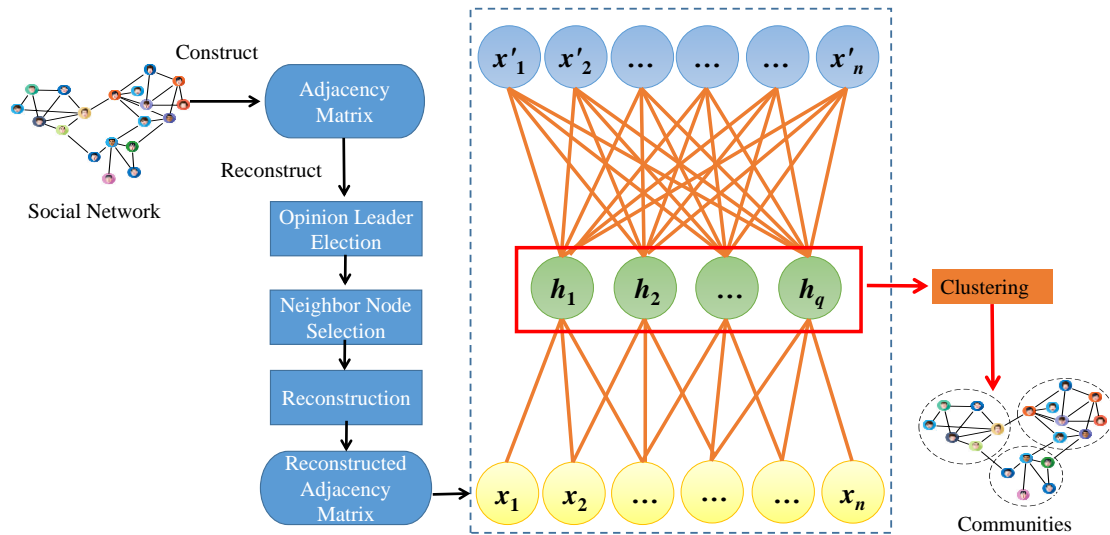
Construct

Social Network

Adjacency Matrix

Reconstruct

Opinion Leader Election

Neighbor Node Selection

Reconstruction

Reconstructed Adjacency Matrix

$x'_1$ $x'_2$ … … … $x'_n$

$h_1$ $h_2$ … $h_q$

$x_1$ $x_2$ … … … $x_n$

Clustering

Communities